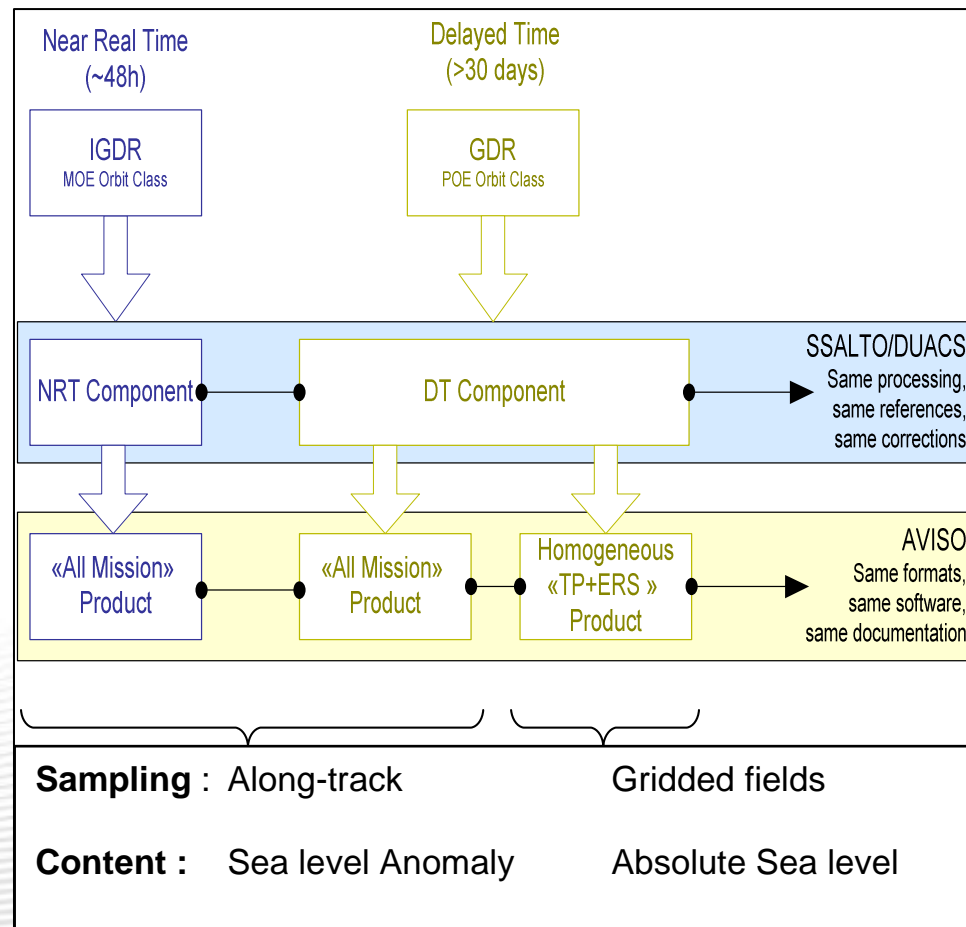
Near Real Time
(~48h)

Delayed Time
(>30 days)

IGDR
MOE Orbit Class

GDR
POE Orbit Class

SSALTO/DUACS
Same processing, same references, same corrections

NRT Component

DT Component

AVISO
Same formats, same software, same documentation

«All Mission» Product

«All Mission» Product

Homogeneous «TP+ERS » Product

**Sampling** : Along-track | Gridded fields

**Content :** Sea level Anomaly | Absolute Sea level